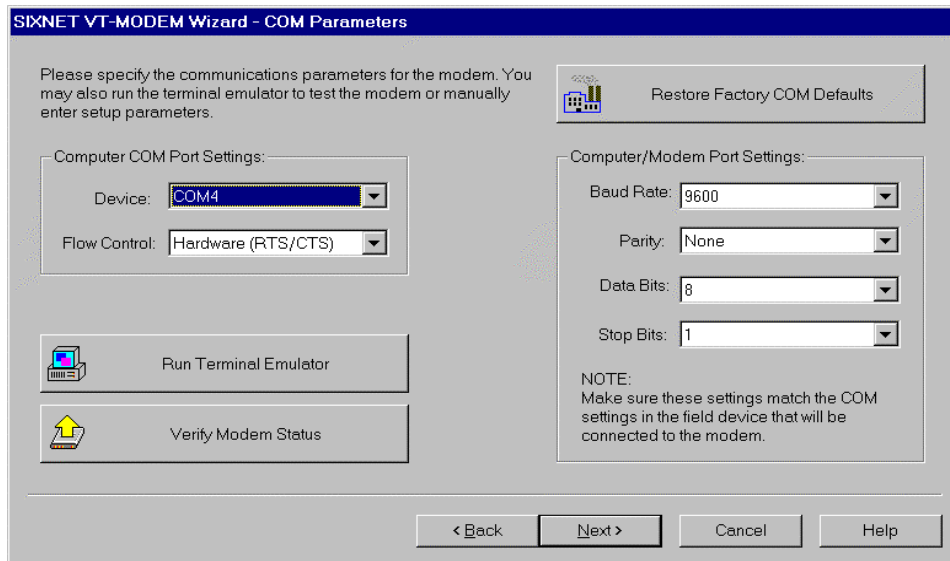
SIXNET VT-MODEM Wizard - COM Parameters

Please specify the communications parameters for the modem. You may also run the terminal emulator to test the modem or manually enter setup parameters.

Restore Factory COM Defaults

Computer COM Port Settings:

Device: COM4

Flow Control: Hardware (RTS/CTS)

Computer/Modem Port Settings:

Baud Rate: 9600

Parity: None

Data Bits: 8

Stop Bits: 1

Run Terminal Emulator

Verify Modem Status

NOTE:
Make sure these settings match the COM settings in the field device that will be connected to the modem.

< Back

Next >

Cancel

Help